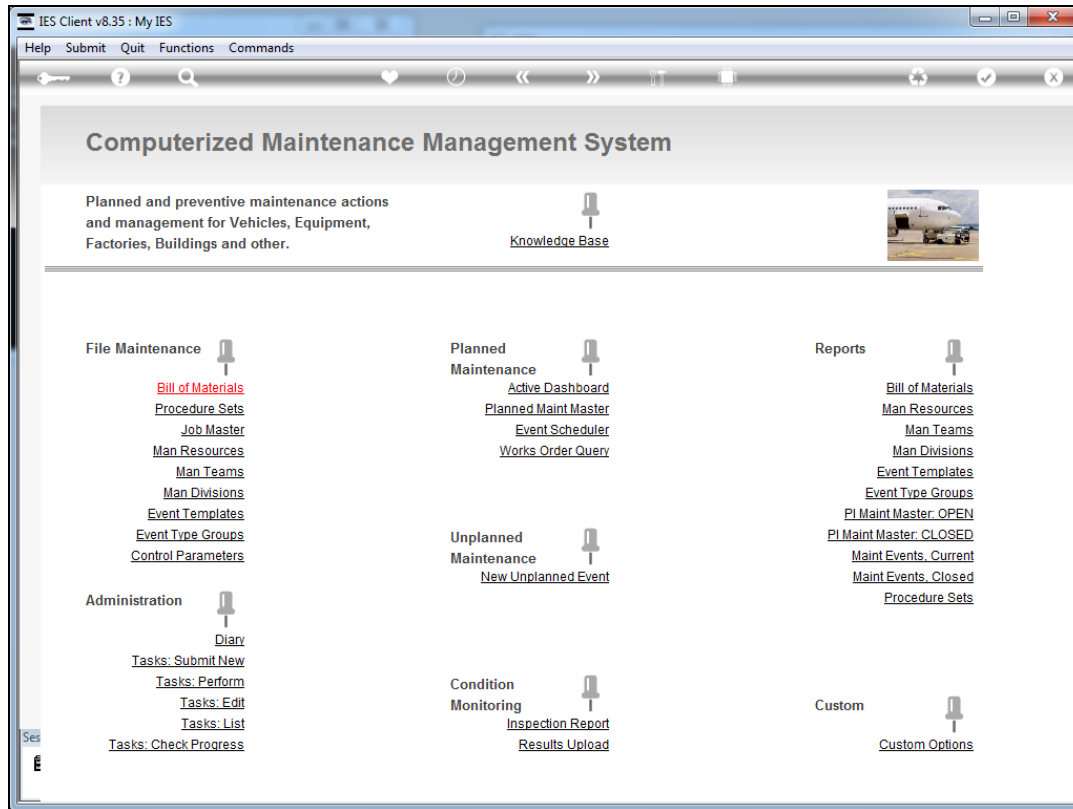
IES Client v8.35 : My IES

Help Submit Quit Functions Commands

Computerized Maintenance Management System

Planned and preventive maintenance actions and management for Vehicles, Equipment, Factories, Buildings and other.

Knowledge Base

File Maintenance

Bill of Materials
Procedure Sets
Job Master
Man Resources
Man Teams
Man Divisions
Event Templates
Event Type Groups
Control Parameters

Administration

Diary
Tasks: Submit New
Tasks: Perform
Tasks: Edit
Tasks: List
Tasks: Check Progress

Planned Maintenance

Active Dashboard
Planned Maint Master
Event Scheduler
Works Order Query

Unplanned Maintenance

New Unplanned Event

Condition Monitoring

Inspection Report
Results Upload

Reports

Bill of Materials
Man Resources
Man Teams
Man Divisions
Event Templates
Event Type Groups
Pl Maint Master: OPEN
Pl Maint Master: CLOSED
Maint Events, Current
Maint Events, Closed
Procedure Sets

Custom

Custom Options

Ses